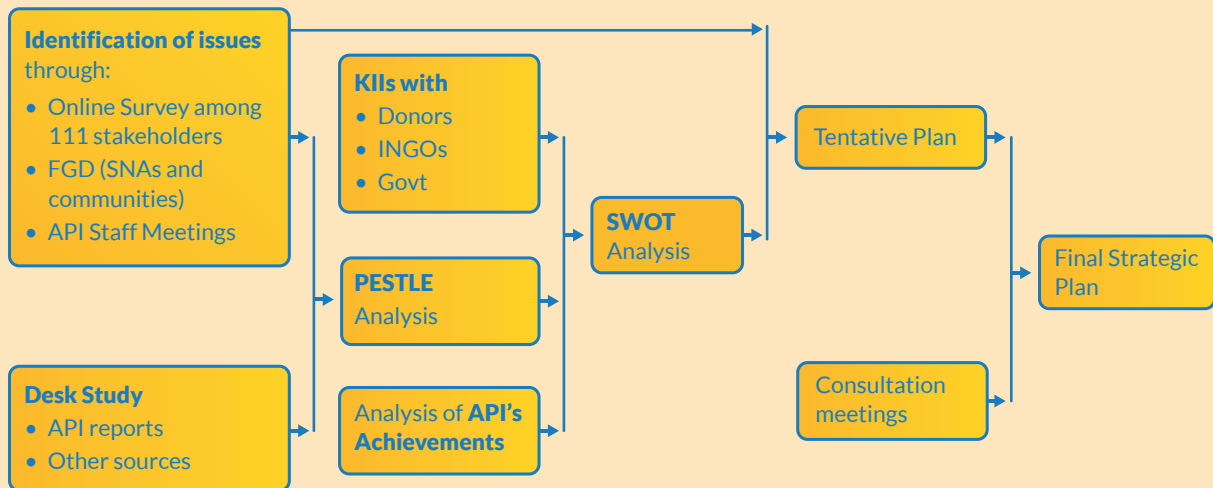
**Identification of issues** through:
- Online Survey among 111 stakeholders
- FGD (SNAs and communities)
- API Staff Meetings

**Desk Study**
- API reports
- Other sources

**KIIs with**
- Donors
- INGOs
- Govt

**PESTLE** Analysis

Analysis of **API's Achievements**

**SWOT** Analysis

Tentative Plan

Consultation meetings

Final Strategic Plan